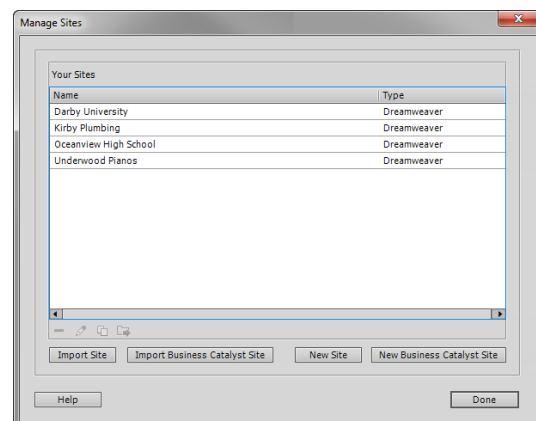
Manage Sites

Your Sites

| Name | Type |
|---|---|
| Darby University | Dreamweaver |
| Kirby Plumbing | Dreamweaver |
| Oceanview High School | Dreamweaver |
| Underwood Pianos | Dreamweaver |

Import Site
Import Business Catalyst Site
New Site
New Business Catalyst Site

Help
Done